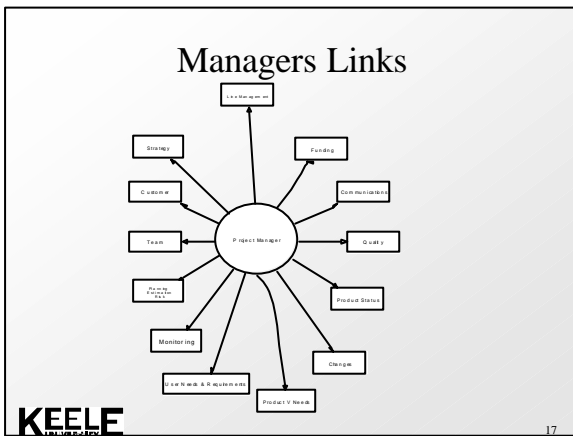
Managers Links

Line Management

Strategy

Funding

Customer

Communications

Team

Project Manager

Quality

Planning Estimation Risk

Product Status

Monitoring

Changes

User Needs & Requirements

Product V Needs

KEELE

17